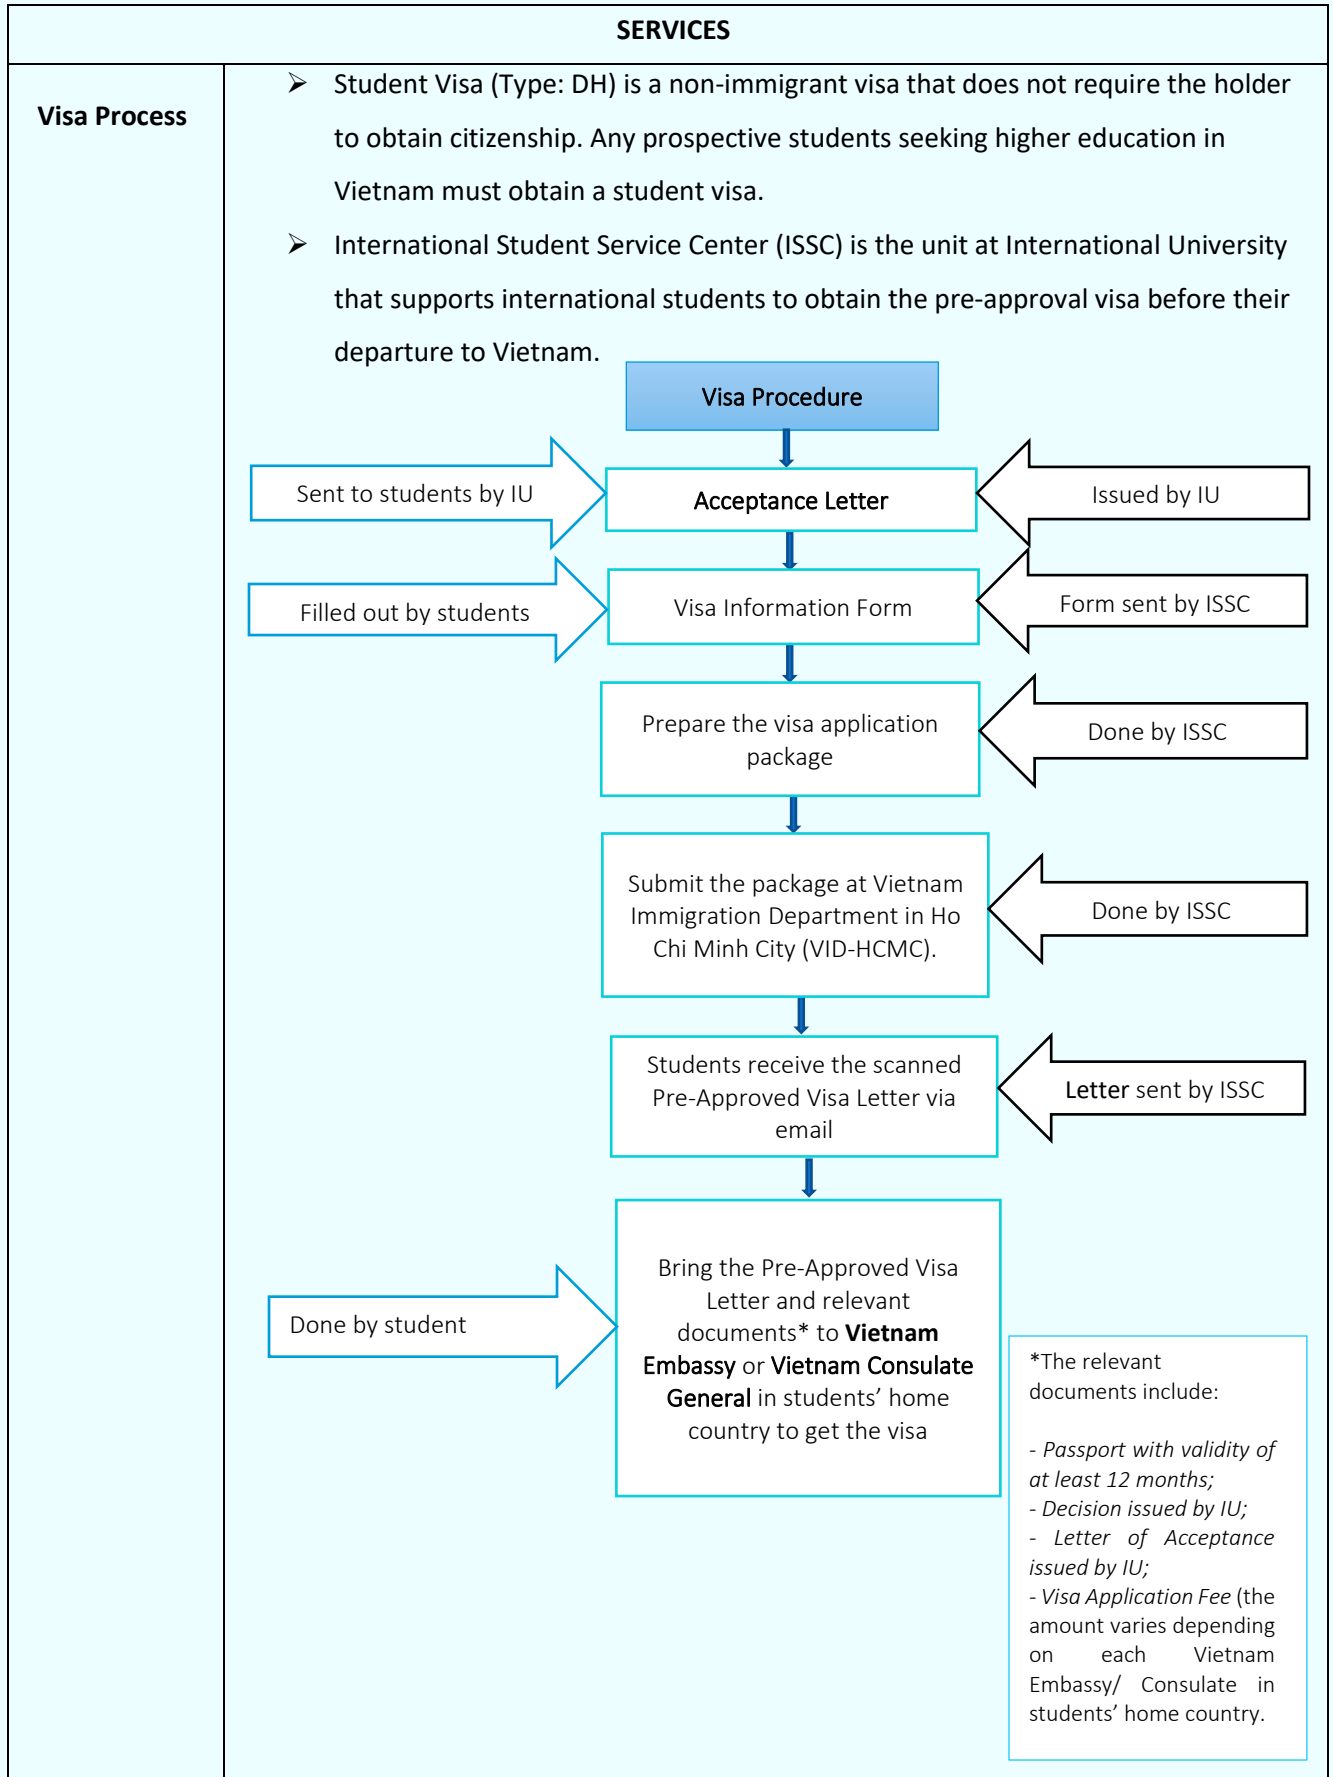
SERVICES

Visa Process

➢ Student Visa (Type: DH) is a non-immigrant visa that does not require the holder to obtain citizenship. Any prospective students seeking higher education in Vietnam must obtain a student visa.

➢ International Student Service Center (ISSC) is the unit at International University that supports international students to obtain the pre-approval visa before their departure to Vietnam.

Visa Procedure

Sent to students by IU

Acceptance Letter

Issued by IU

Filled out by students

Visa Information Form

Form sent by ISSC

Prepare the visa application package

Done by ISSC

Submit the package at Vietnam Immigration Department in Ho Chi Minh City (VID-HCMC).

Done by ISSC

Students receive the scanned Pre-Approved Visa Letter via email

Letter sent by ISSC

Done by student

Bring the Pre-Approved Visa Letter and relevant documents* to Vietnam Embassy or Vietnam Consulate General in students' home country to get the visa

*The relevant documents include:

- Passport with validity of at least 12 months;
- Decision issued by IU;
- Letter of Acceptance issued by IU;
- Visa Application Fee (the amount varies depending on each Vietnam Embassy/ Consulate in students' home country.